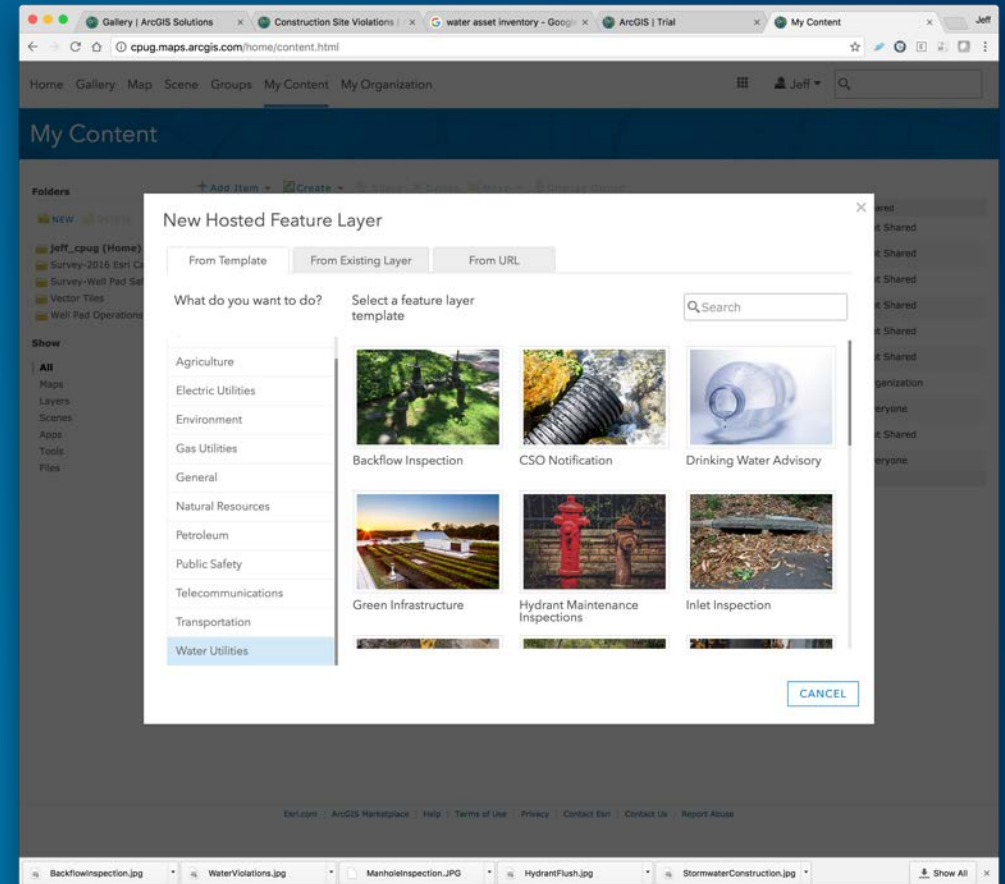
Gallery | ArcGIS Solutions × Construction Site Violations | × water asset inventory - Googl × ArcGIS | Trial × My Content × Jeff

cpug.maps.arcgis.com/home/content.html

Home Gallery Map Scene Groups My Content My Organization Jeff

My Content

Folders

NEW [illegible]

jeff_cpug (Home)
Survey-2016 Esri C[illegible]
Survey-Well Pad Sa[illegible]
Vector Tiles
Well Pad Operation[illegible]

Show

All
Maps
Layers
Scenes
Apps
Tools
Files

+ Add Item Create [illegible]

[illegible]red
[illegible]t Shared
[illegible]t Shared
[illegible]t Shared
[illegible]t Shared
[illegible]t Shared
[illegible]t Shared
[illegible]ganization
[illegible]eryone
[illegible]t Shared
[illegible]eryone

New Hosted Feature Layer

From Template | From Existing Layer | From URL

What do you want to do?

Agriculture
Electric Utilities
Environment
Gas Utilities
General
Natural Resources
Petroleum
Public Safety
Telecommunications
Transportation
Water Utilities

Select a feature layer template

Search

Backflow Inspection
CSO Notification
Drinking Water Advisory
Green Infrastructure
Hydrant Maintenance Inspections
Inlet Inspection

CANCEL

Esri.com | ArcGIS Marketplace | Help | Terms of Use | Privacy | Contact Esri | Contact Us | Report Abuse

BackflowInspection.jpg WaterViolations.jpg ManholeInspection.JPG HydrantFlush.jpg StormwaterConstruction.jpg Show All ×